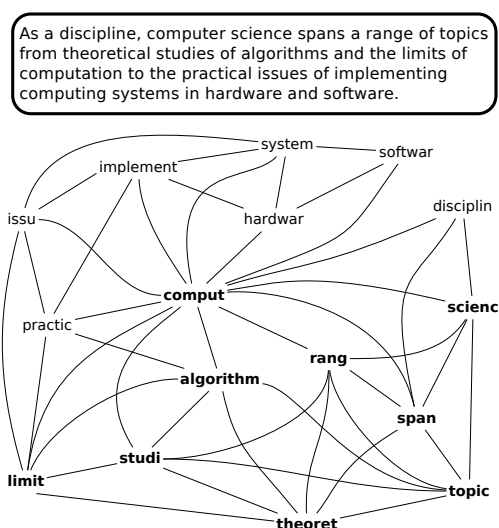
As a discipline, computer science spans a range of topics from theoretical studies of algorithms and the limits of computation to the practical issues of implementing computing systems in hardware and software.

system
implement
softwar
issu
hardwar
disciplin
comput
scienc
practic
rang
algorithm
span
studi
limit
topic
theoret